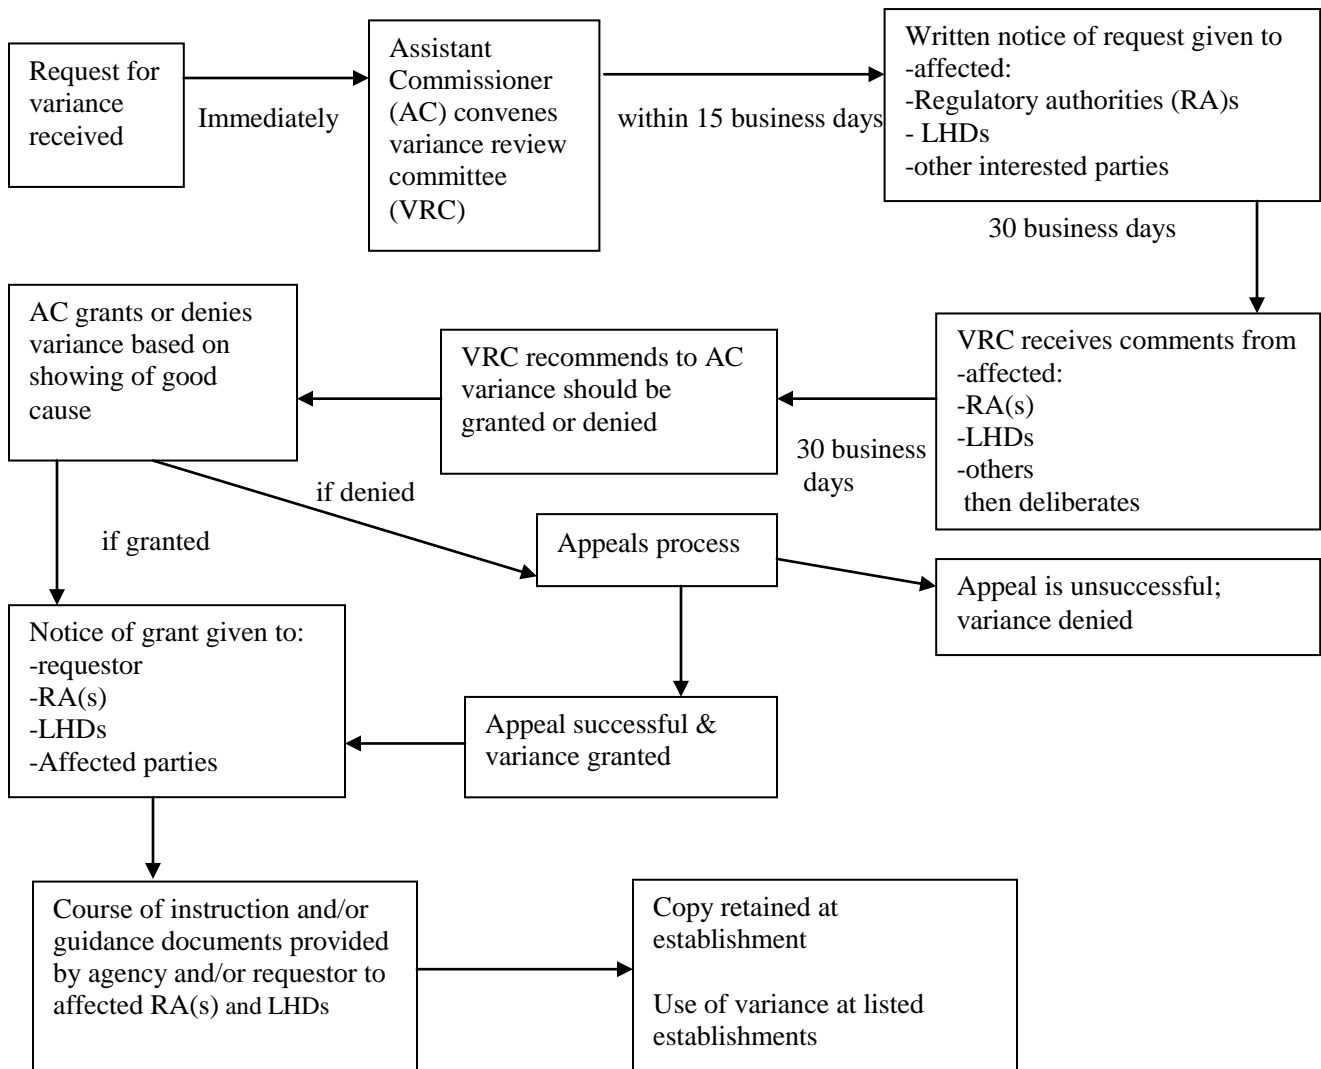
Request for variance received

Immediately

Assistant Commissioner (AC) convenes variance review committee (VRC)

within 15 business days

Written notice of request given to
-affected:
-Regulatory authorities (RA)s
- LHDs
-other interested parties

30 business days

VRC receives comments from
-affected:
-RA(s)
-LHDs
-others
then deliberates

30 business days

VRC recommends to AC variance should be granted or denied

AC grants or denies variance based on showing of good cause

if denied

if granted

Appeals process

Appeal is unsuccessful; variance denied

Notice of grant given to:
-requestor
-RA(s)
-LHDs
-Affected parties

Appeal successful & variance granted

Course of instruction and/or guidance documents provided by agency and/or requestor to affected RA(s) and LHDs

Copy retained at establishment

Use of variance at listed establishments